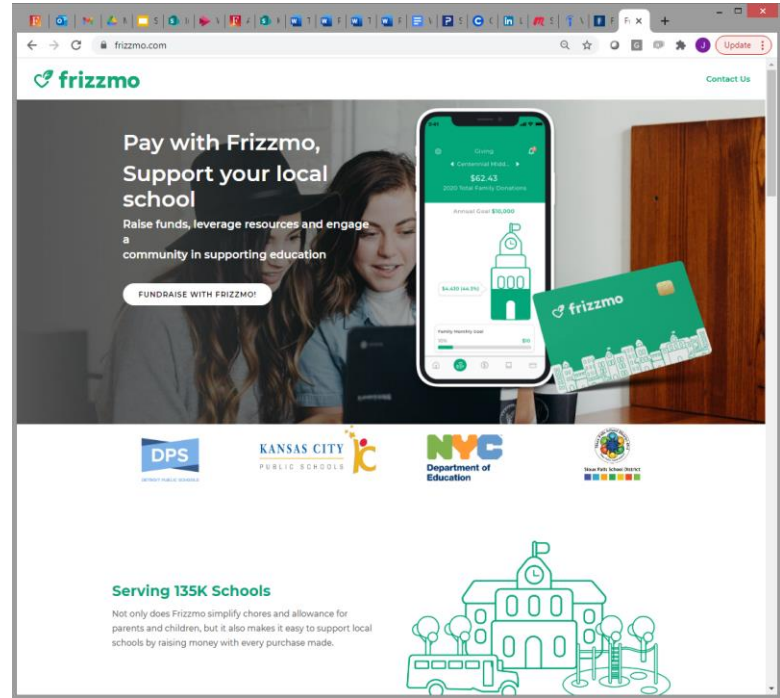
frizzmo.com

Update

frizzmo

Contact Us

Pay with Frizzmo, Support your local school

Raise funds, leverage resources and engage a community in supporting education

FUNDRAISE WITH FRIZZMO!

Giving

Centennial Midd...

$62.43

2020 Total Family Donations

Annual Goal $10,000

$4,430 (44.3%)

Family Monthly Goal

$0

$10

frizzmo

DPS

DETROIT PUBLIC SCHOOLS

KANSAS CITY PUBLIC SCHOOLS

KC

NYC

Department of Education

Sioux Falls School District

Serving 135K Schools

Not only does Frizzmo simplify chores and allowance for parents and children, but it also makes it easy to support local schools by raising money with every purchase made.